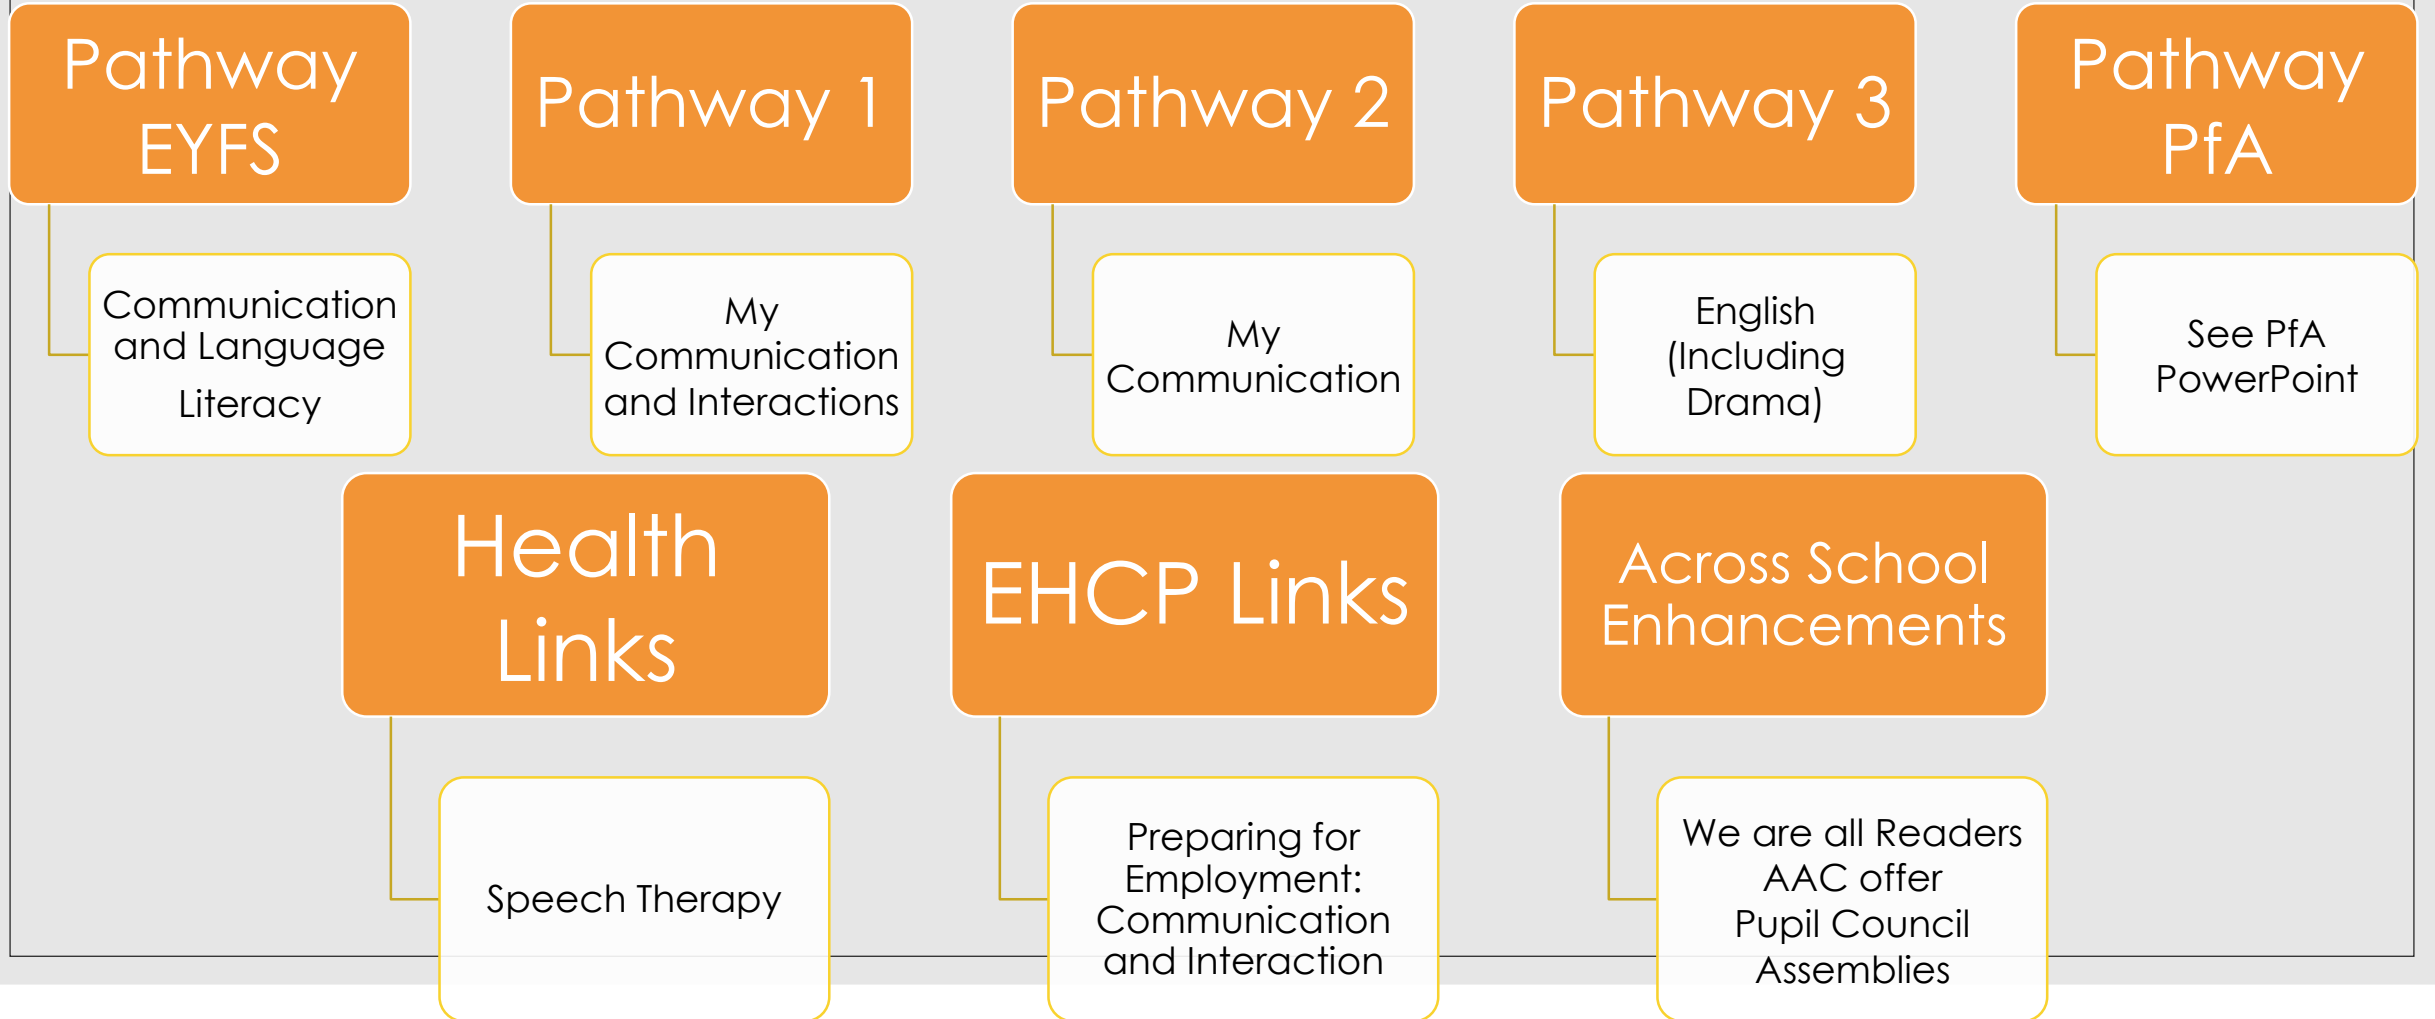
Pathway EYFS

Communication and Language Literacy

Pathway 1

My Communication and Interactions

Pathway 2

My Communication

Pathway 3

English (Including Drama)

Pathway PfA

See PfA PowerPoint

Health Links

Speech Therapy

EHCP Links

Preparing for Employment: Communication and Interaction

Across School Enhancements

We are all Readers
AAC offer
Pupil Council
Assemblies